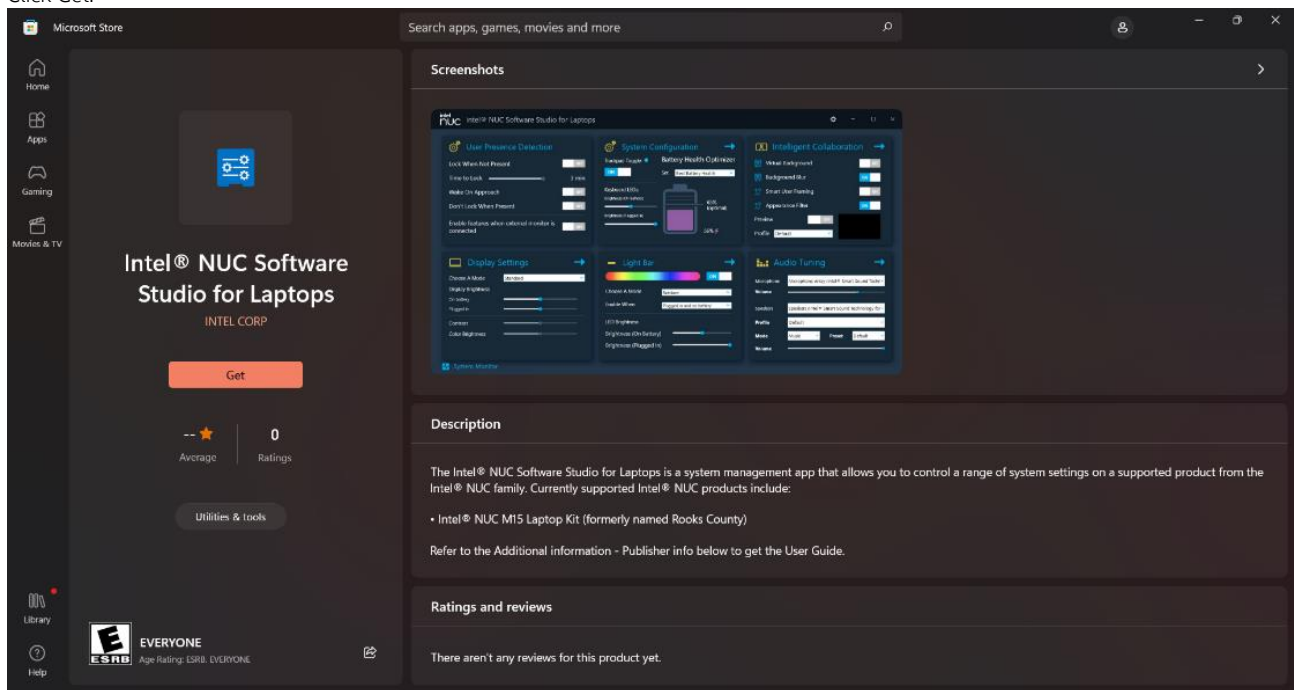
Click Get.

Microsoft Store

Search apps, games, movies and more

Home

Apps

Gaming

Movies & TV

Intel® NUC Software Studio for Laptops

INTEL CORP

Get

-- ★ Average

0 Ratings

Utilities & tools

Library

Help

E ESRB

EVERYONE

Age Rating: ESRB. EVERYONE

Screenshots

nuc Intel® NUC Software Studio for Laptops

User Presence Detection

Lock When Not Present

Time to Lock

Wake On Approach

Don't Lock When Present

Enable Guidance when external monitor is connected

System Configuration

Battery Health Optimizer

Intelligent Collaboration

Virtual Background

Background Blur

Smart User Framing

Appearance Filter

Preview

Profile

Display Settings

Light Bar

Audio Tuning

System Monitor

Description

The Intel® NUC Software Studio for Laptops is a system management app that allows you to control a range of system settings on a supported product from the Intel® NUC family. Currently supported Intel® NUC products include:

• Intel® NUC M15 Laptop Kit (formerly named Rooks County)

Refer to the Additional information - Publisher info below to get the User Guide.

Ratings and reviews

There aren't any reviews for this product yet.